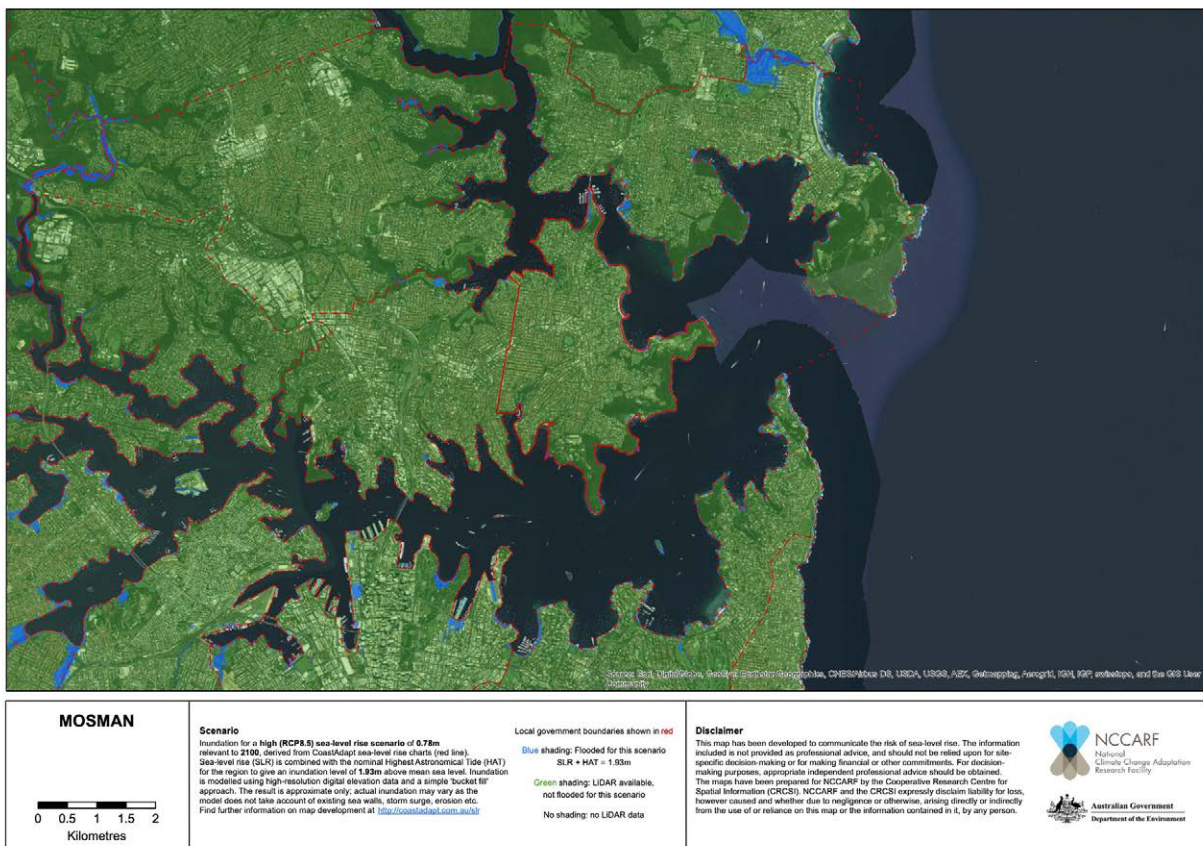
Sources: Esri, DigitalGlobe, GeoEye, Earthstar Geographics, CNES/Airbus DS, USDA, USGS, AEX, Getmapping, Aerogrid, IGN, IGP, swisstopo, and the GIS User Community

MOSMAN

0 0.5 1 1.5 2
Kilometres

Scenario
Inundation for a high (RCP8.5) sea-level rise scenario of 0.78m relevant to 2100, derived from CoastAdapt sea-level rise charts (red line). Sea-level rise (SLR) is combined with the nominal Highest Astronomical Tide (HAT) for the region to give an inundation level of 1.93m above mean sea level. Inundation is modelled using high-resolution digital elevation data and a simple 'bucket fill' approach. The result is approximate only; actual inundation may vary as the model does not take account of existing sea walls, storm surge, erosion etc. Find further information on map development at http://coastadapt.com.au/slr

Local government boundaries shown in red

Blue shading: Flooded for this scenario SLR + HAT = 1.93m

Green shading: LiDAR available, not flooded for this scenario

No shading: no LiDAR data

Disclaimer
This map has been developed to communicate the risk of sea-level rise. The information included is not provided as professional advice, and should not be relied upon for site-specific decision-making or for making financial or other commitments. For decision-making purposes, appropriate independent professional advice should be obtained. The maps have been prepared for NCCARF by the Cooperative Research Centre for Spatial Information (CRCSI). NCCARF and the CRCSI expressly disclaim liability for loss, however caused and whether due to negligence or otherwise, arising directly or indirectly from the use of or reliance on this map or the information contained in it, by any person.

NCCARF
National Climate Change Adaptation Research Facility

Australian Government
Department of the Environment